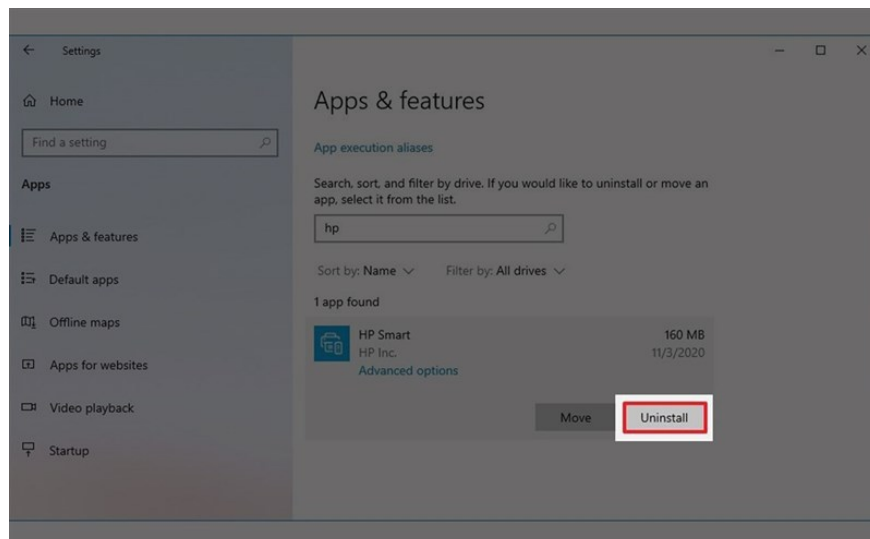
Settings

Home

Find a setting

Apps

Apps & features

Default apps

Offline maps

Apps for websites

Video playback

Startup

Apps & features

App execution aliases

Search, sort, and filter by drive. If you would like to uninstall or move an app, select it from the list.

hp

Sort by: Name

Filter by: All drives

1 app found

HP Smart
HP Inc.
Advanced options

160 MB
11/3/2020

Move

Uninstall